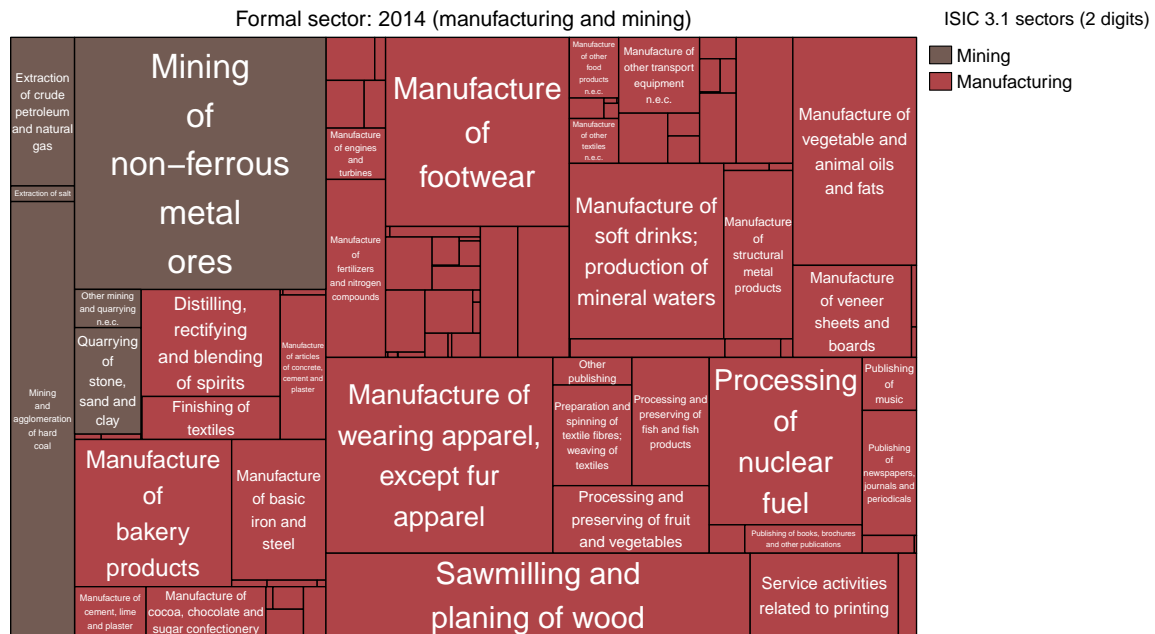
Formal sector: 2014 (manufacturing and mining)

ISIC 3.1 sectors (2 digits)

Mining
Manufacturing

Extraction of crude petroleum and natural gas

Extraction of salt

Mining and agglomeration of hard coal

Mining of non–ferrous metal ores

Other mining and quarrying n.e.c.

Quarrying of stone, sand and clay

Distilling, rectifying and blending of spirits

Finishing of textiles

Manufacture of articles of concrete, cement and plaster

Manufacture of bakery products

Manufacture of basic iron and steel

Manufacture of cement, lime and plaster

Manufacture of cocoa, chocolate and sugar confectionery

Manufacture of engines and turbines

Manufacture of fertilizers and nitrogen compounds

Manufacture of footwear

Manufacture of other food products n.e.c.

Manufacture of other textiles n.e.c.

Manufacture of other transport equipment n.e.c.

Manufacture of soft drinks; production of mineral waters

Manufacture of structural metal products

Manufacture of vegetable and animal oils and fats

Manufacture of veneer sheets and boards

Manufacture of wearing apparel, except fur apparel

Other publishing

Preparation and spinning of textile fibres; weaving of textiles

Processing and preserving of fish and fish products

Processing and preserving of fruit and vegetables

Processing of nuclear fuel

Publishing of music

Publishing of newspapers, journals and periodicals

Publishing of books, brochures and other publications

Sawmilling and planing of wood

Service activities related to printing